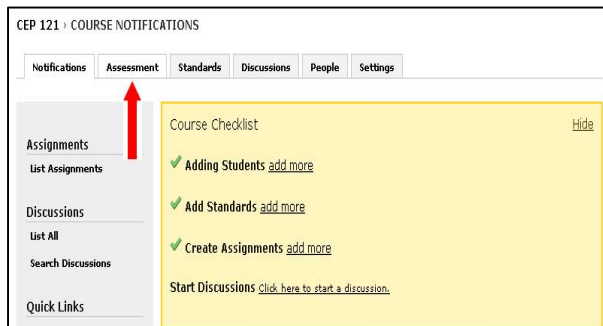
CEP 121 › COURSE NOTIFICATIONS

Notifications | Assessment | Standards | Discussions | People | Settings

Assignments
List Assignments

Discussions
List All
Search Discussions

Quick Links

Course Checklist
Hide

✓ Adding Students add more

✓ Add Standards add more

✓ Create Assignments add more

Start Discussions Click here to start a discussion.